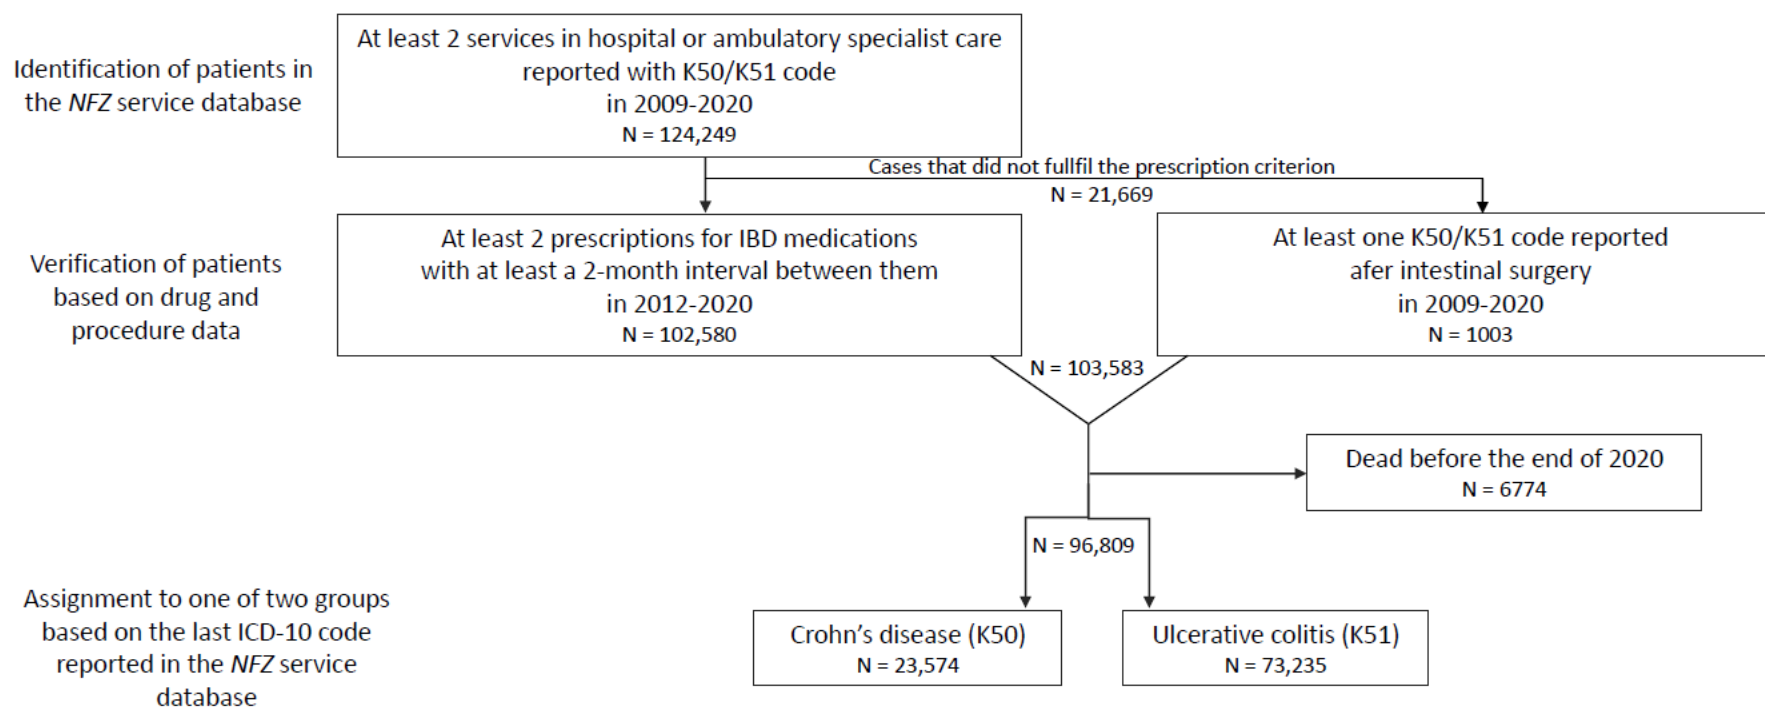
Identification of patients in the NFZ service database

At least 2 services in hospital or ambulatory specialist care reported with K50/K51 code in 2009-2020
N = 124,249

Cases that did not fullfil the prescription criterion
N = 21,669

Verification of patients based on drug and procedure data

At least 2 prescriptions for IBD medications with at least a 2-month interval between them in 2012-2020
N = 102,580

At least one K50/K51 code reported afer intestinal surgery in 2009-2020
N = 1003

N = 103,583

Dead before the end of 2020
N = 6774

N = 96,809

Assignment to one of two groups based on the last ICD-10 code reported in the NFZ service database

Crohn's disease (K50)
N = 23,574

Ulcerative colitis (K51)
N = 73,235